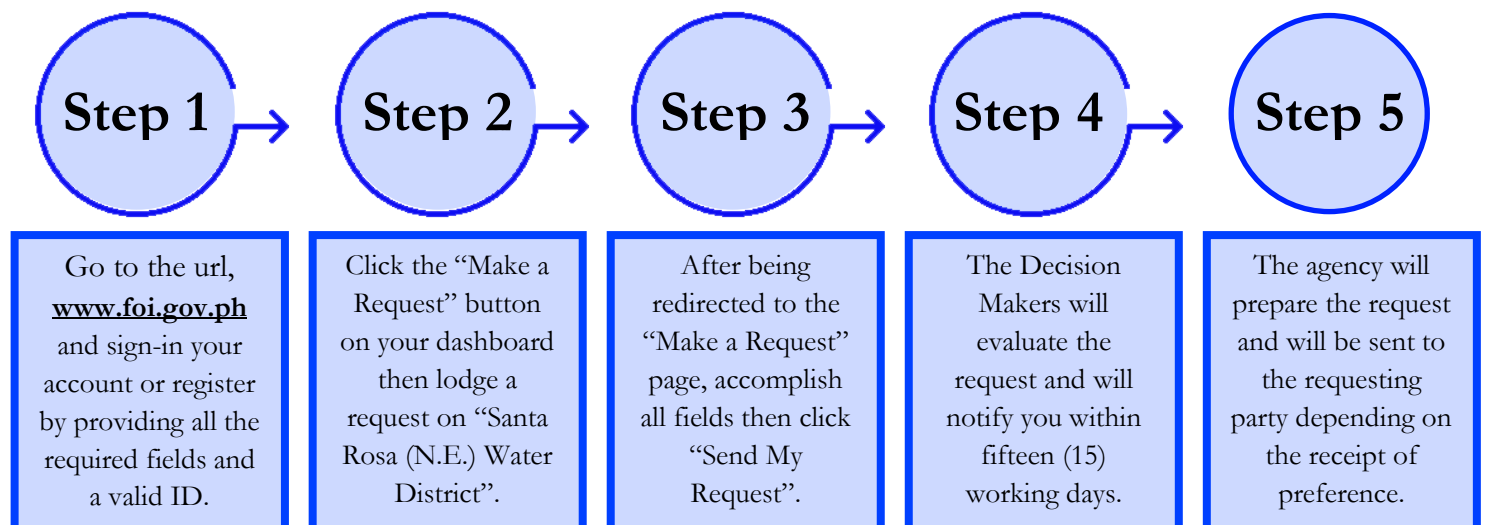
Step 1

Step 2

Step 3

Step 4

Step 5

Go to the url, www.foi.gov.ph and sign-in your account or register by providing all the required fields and a valid ID.

Click the "Make a Request" button on your dashboard then lodge a request on "Santa Rosa (N.E.) Water District".

After being redirected to the "Make a Request" page, accomplish all fields then click "Send My Request".

The Decision Makers will evaluate the request and will notify you within fifteen (15) working days.

The agency will prepare the request and will be sent to the requesting party depending on the receipt of preference.